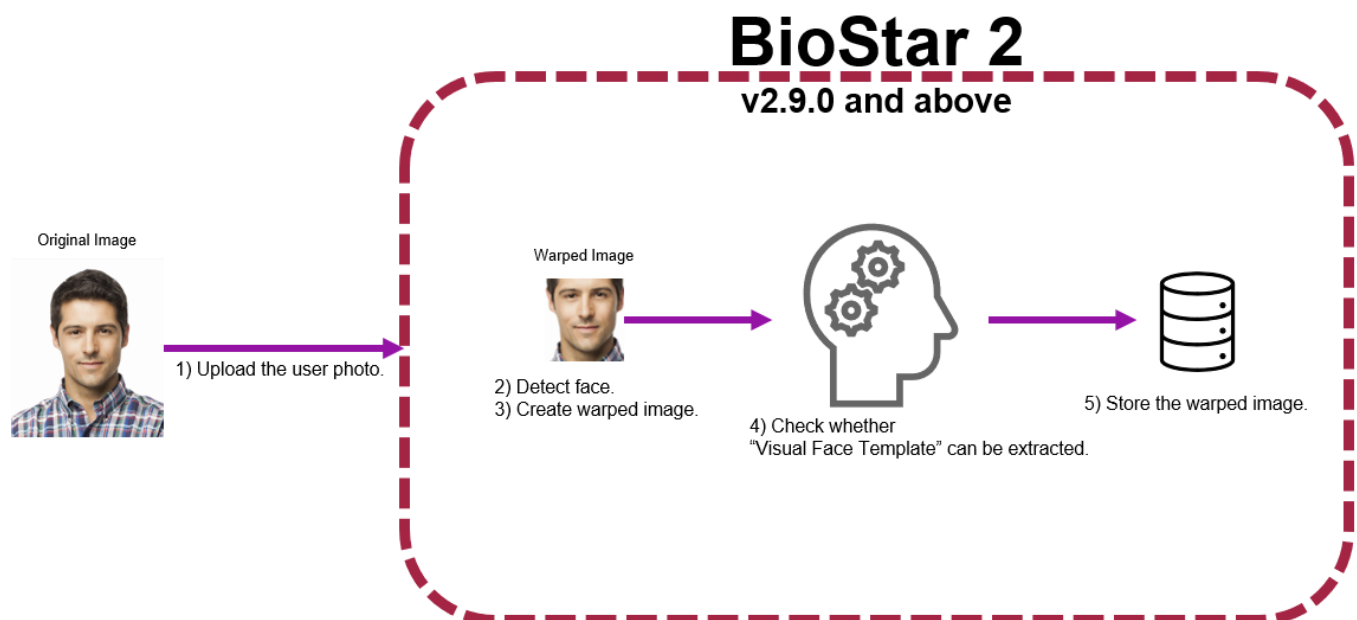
BioStar 2
v2.9.0 and above

Original Image

1) Upload the user photo.

Warped Image

2) Detect face.
3) Create warped image.

4) Check whether
"Visual Face Template" can be extracted.

5) Store the warped image.